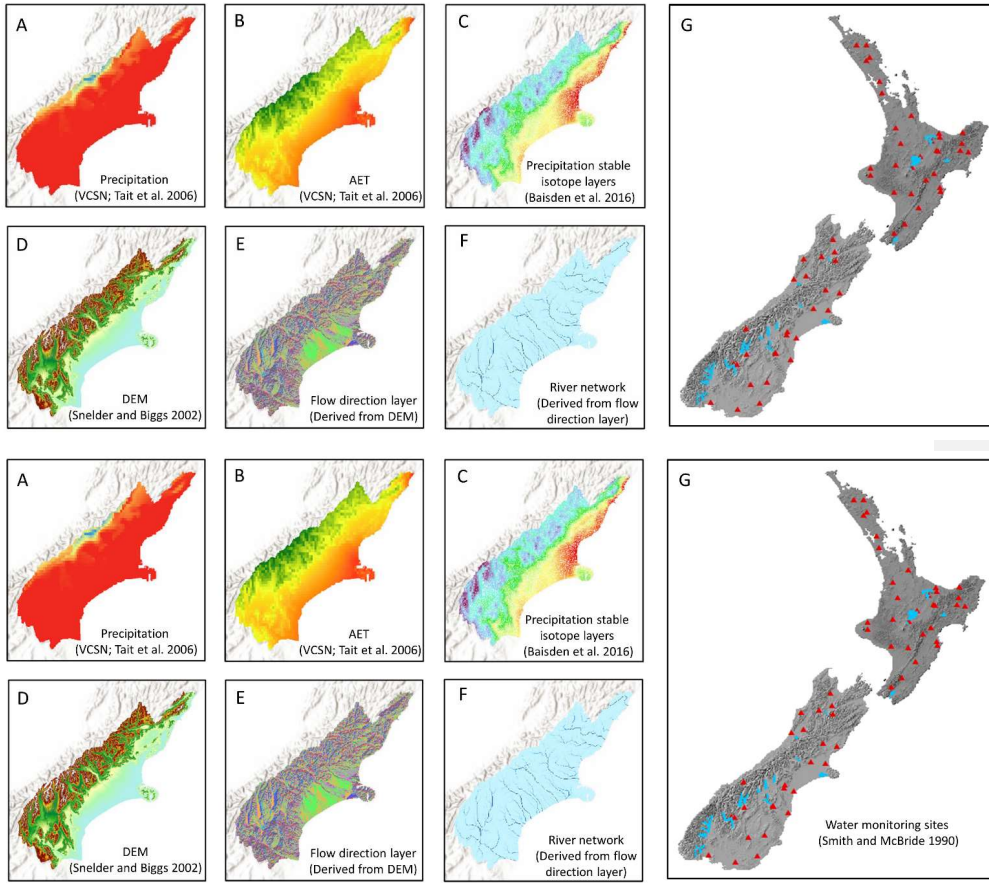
A

Precipitation
(VCSN; Tait et al. 2006)

B

AET
(VCSN; Tait et al. 2006)

C

Precipitation stable isotope layers
(Baisden et al. 2016)

G

D

DEM
(Snelder and Biggs 2002)

E

Flow direction layer
(Derived from DEM)

F

River network
(Derived from flow direction layer)

A

Precipitation
(VCSN; Tait et al. 2006)

B

AET
(VCSN; Tait et al. 2006)

C

Precipitation stable isotope layers
(Baisden et al. 2016)

G

D

DEM
(Snelder and Biggs 2002)

E

Flow direction layer
(Derived from DEM)

F

River network
(Derived from flow direction layer)

Water monitoring sites
(Smith and McBride 1990)